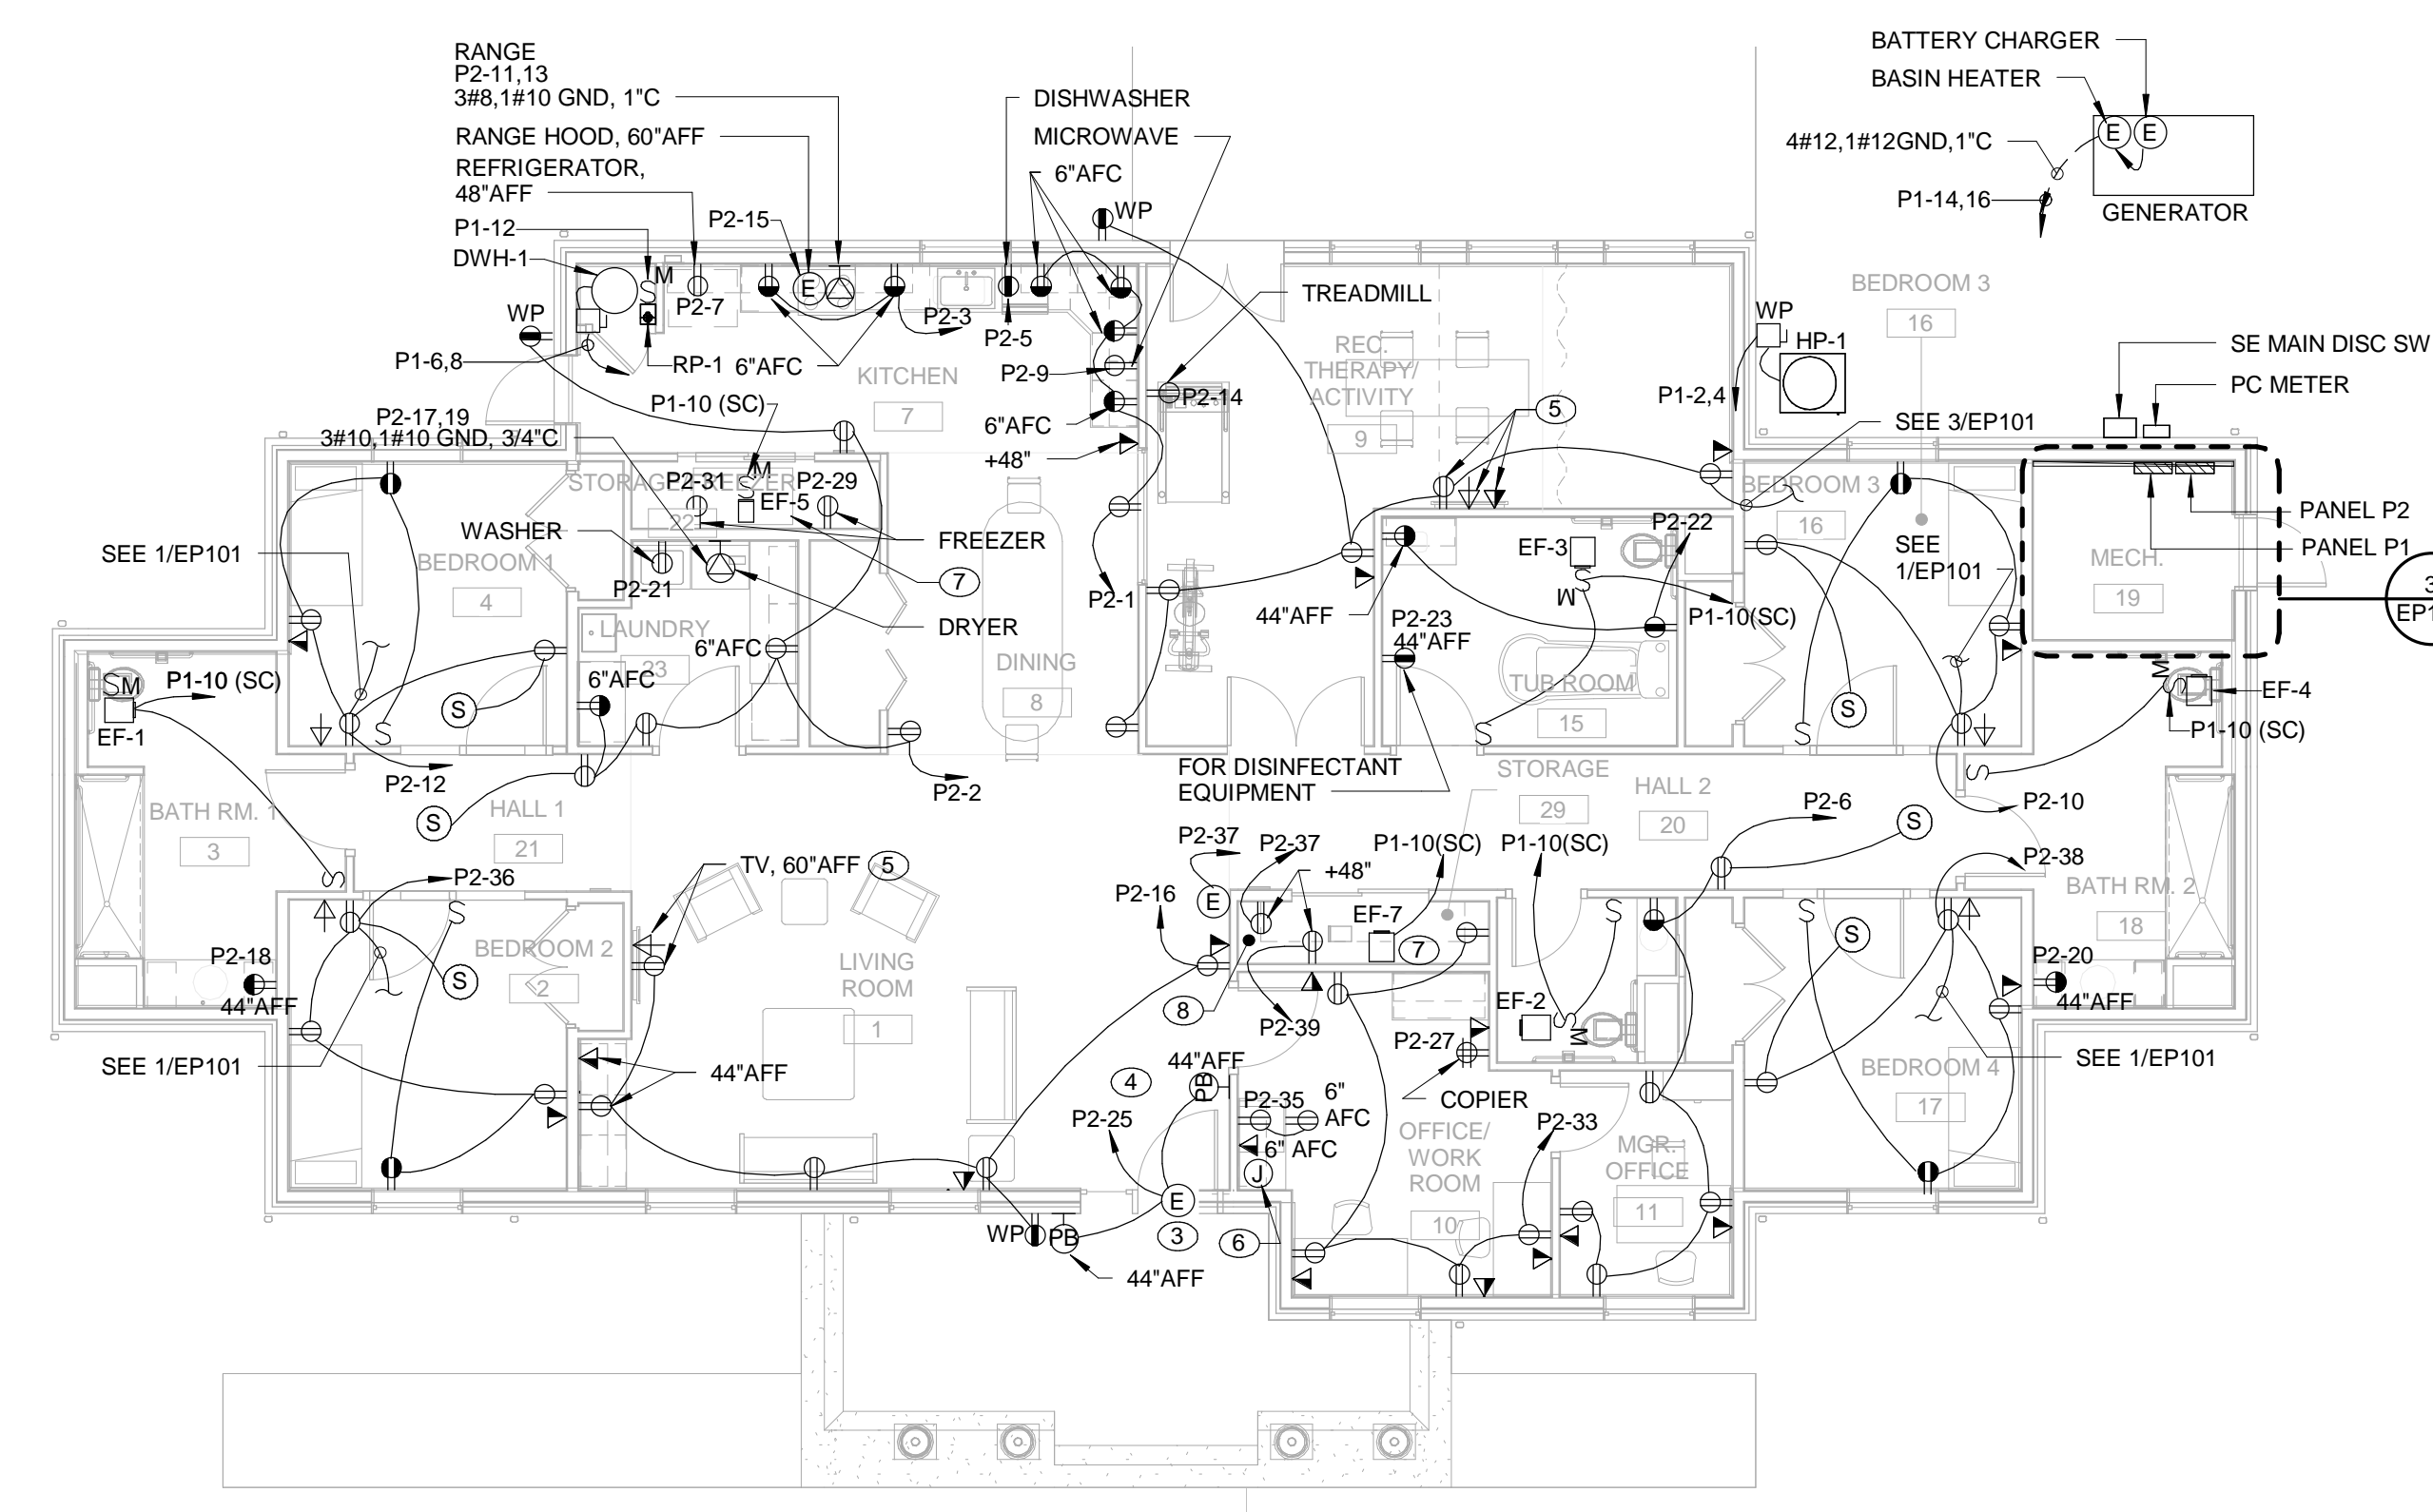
RANGE
P2-11,13
3#8,1#10 GND, 1"C

RANGE HOOD, 60"AFF

REFRIGERATOR,
48"AFF

P1-12

DWH-1

P2-15

M

P2-7

WP

P1-6,8

RP-1 6"AFC

P2-3

P2-5

KITCHEN
7

P1-10 (SC)

P2-17,19
3#10,1#10 GND, 3/4"C

DISHWASHER

MICROWAVE

6"AFC

WP

P2-9

P2-14

6"AFC

+48"

TREADMILL

REC. THERAPY/ ACTIVITY
9

5

WP

HP-1

P1-2,4

BEDROOM 3
16

SEE 3/EP101

BATTERY CHARGER

BASIN HEATER

4#12,1#12GND,1"C

P1-14,16

E E

GENERATOR

SE MAIN DISC SW

PC METER

PANEL P2

PANEL P1

MECH.
19

EP1

STORAGE FREEZER
22

P2-31

M

EF-5

P2-29

FREEZER

WASHER

SEE 1/EP101

BEDROOM 1
4

P2-21

7

DRYER

LAUNDRY
23

6"AFC

6"AFC

DINING
8

P2-1

44"AFF

P2-23
44"AFF

EF-3

M

P2-22

P1-10(SC)

TUB ROOM
15

BEDROOM 3
16

SEE 1/EP101

SM

P1-10 (SC)

EF-1

S

P2-12

S

HALL 1
21

P2-2

FOR DISINFECTANT EQUIPMENT

STORAGE
29

HALL 2
20

EF-4

P1-10 (SC)

S

S

P2-10

BATH RM. 1
3

P2-36

TV, 60"AFF 5

P2-37

P2-37

+48"

P1-10(SC)

P1-10(SC)

P2-6

S

P2-38

BATH RM. 2
18

P2-16

E

EF-7

7

BEDROOM 2
2

S

P2-18

44"AFF

LIVING ROOM
1

8

P2-39

EF-2

M

S

P2-20

44"AFF

SEE 1/EP101

44"AFF

P2-27

SEE 1/EP101

BEDROOM 4
17

4

44"AFF

PB

P2-25

P2-35

6" AFC

6" AFC

COPIER

P2-33

OFFICE/ WORK ROOM
10

MGR. OFFICE
11

J

E

3

6

WP

PB

44"AFF